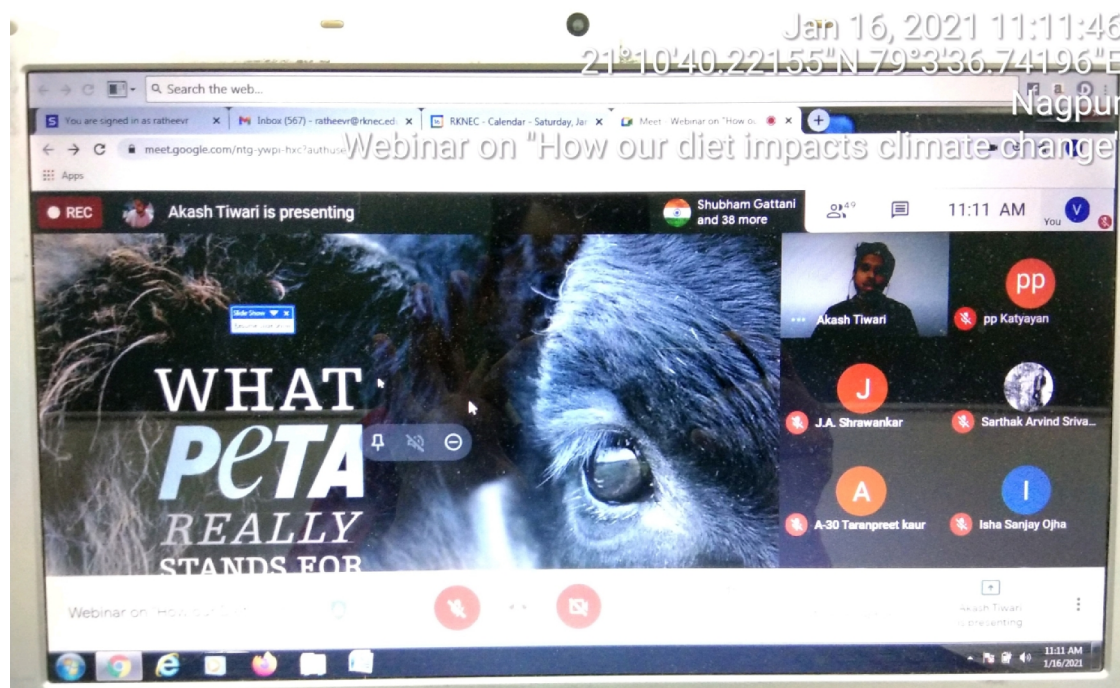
Jan 16, 2021 11:11:46
21°10'40.22155"N 79°3'36.74196"E
Nagpur
Webinar on "How our diet impacts climate change"

Search the web...

You are signed in as ratheevr
Inbox (567) - ratheevr@rknec.edu
RKNEC - Calendar - Saturday, Jan
Meet - Webinar on "How o

meet.google.com/ntg-ywpi-hxc?authuser

Apps

REC
Akash Tiwari is presenting
Shubham Gattani and 38 more
49
11:11 AM
V
You

Slide Show

WHAT
PeTA
REALLY
STANDS FOR

Akash Tiwari
pp
pp Katyayan
J
J.A. Shrawankar
Sarthak Arvind Sriva...
A
A-30 Taranpreet kaur
I
Isha Sanjay Ojha

Webinar on "How our d

Akash Tiwari
is presenting

11:11 AM
1/16/2021